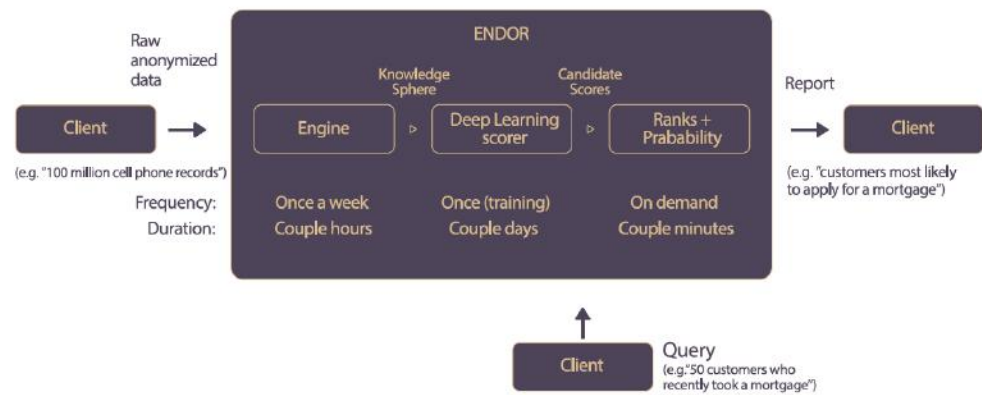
Raw anonymized data

Client

(e.g. "100 million cell phone records")

ENDOR

Knowledge Sphere

Candidate Scores

Engine

Deep Learning scorer

Ranks + Prabability

Frequency:
Duration:

Once a week
Couple hours

Once (training)
Couple days

On demand
Couple minutes

Report

Client

(e.g. "customers most likely to apply for a mortgage")

Client

Query
(e.g."50 customers who recently took a mortgage")